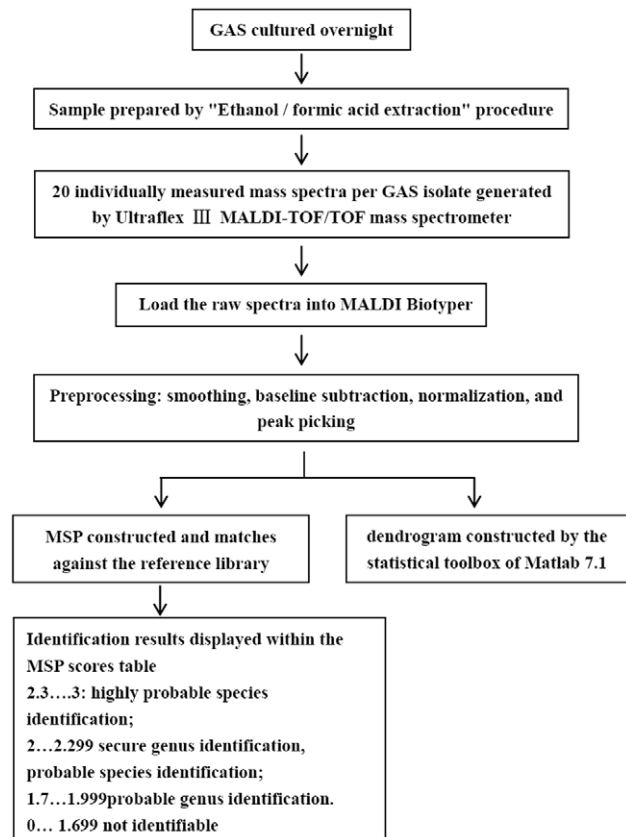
GAS cultured overnight

Sample prepared by "Ethanol / formic acid extraction" procedure

20 individually measured mass spectra per GAS isolate generated by Ultraflex Ⅲ MALDI-TOF/TOF mass spectrometer

Load the raw spectra into MALDI Biotyper

Preprocessing: smoothing, baseline subtraction, normalization, and peak picking

MSP constructed and matches against the reference library

dendrogram constructed by the statistical toolbox of Matlab 7.1

Identification results displayed within the MSP scores table
2.3….3: highly probable species identification;
2…2.299 secure genus identification, probable species identification;
1.7…1.999probable genus identification.
0… 1.699 not identifiable